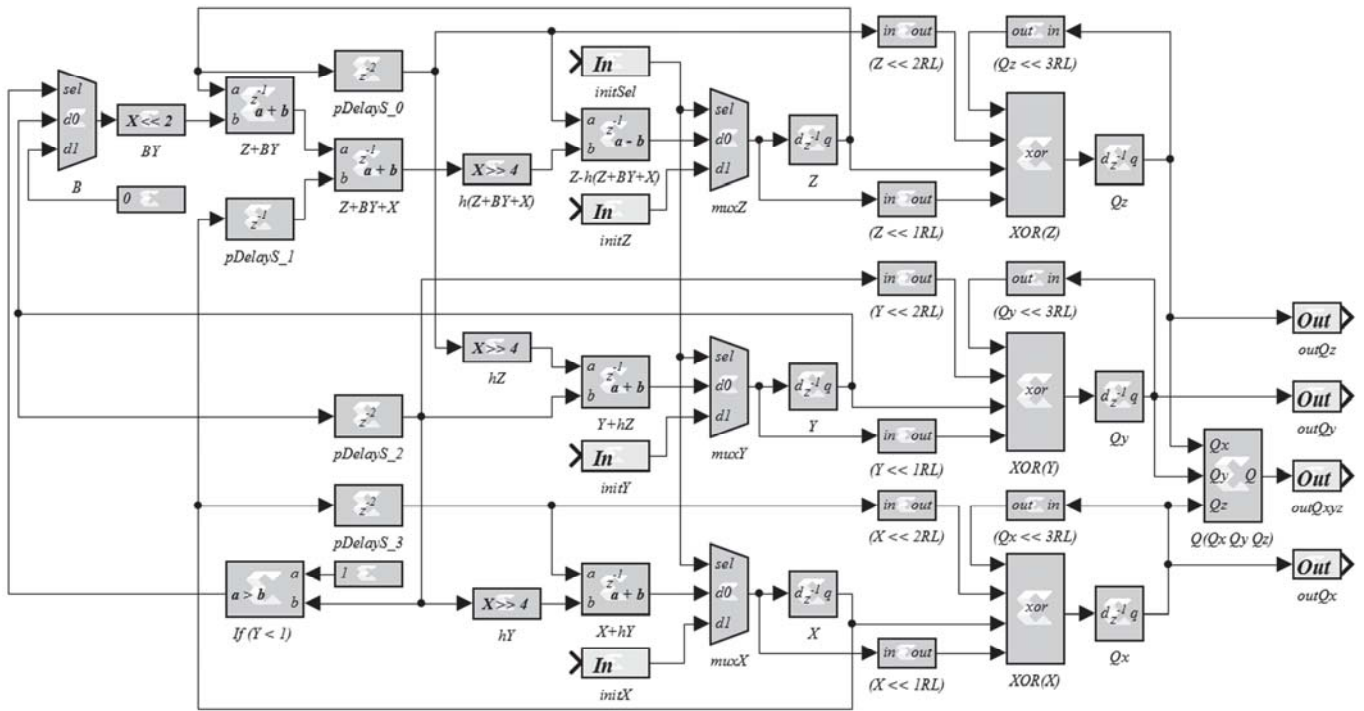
sel
d0
d1
B
$X << 2$
BY
0
a $z^{-1}$ $a + b$
b
Z+BY
$z^{-2}$
pDelayS_0
a $z^{-1}$ $a + b$
b
Z+BY+X
$z^{-1}$
pDelayS_1
$X >> 4$
h(Z+BY+X)
In
initSel
a $z^{-1}$ $a - b$
b
Z-h(Z+BY+X)
In
initZ
sel
d0
d1
muxZ
d $z^{-1}$ q
Z
in out
(Z << 2RL)
out in
(Qz << 3RL)
xor
XOR(Z)
in out
(Z << 1RL)
d $z^{-1}$ q
Qz
in out
(Y << 2RL)
out in
(Qy << 3RL)
Out
outQz
$X >> 4$
hZ
a $z^{-1}$ $a + b$
b
Y+hZ
sel
d0
d1
muxY
d $z^{-1}$ q
Y
xor
XOR(Y)
d $z^{-1}$ q
Qy
Out
outQy
$z^{-2}$
pDelayS_2
In
initY
in out
(Y << 1RL)
Qx
Qy Q
Qz
Q(Qx Qy Qz)
Out
outQxyz
$z^{-2}$
pDelayS_3
in out
(X << 2RL)
out in
(Qx << 3RL)
a
$a > b$
b
If (Y < 1)
1
$X >> 4$
hY
a $z^{-1}$ $a + b$
b
X+hY
sel
d0
d1
muxX
d $z^{-1}$ q
X
xor
XOR(X)
d $z^{-1}$ q
Qx
Out
outQx
In
initX
in out
(X << 1RL)